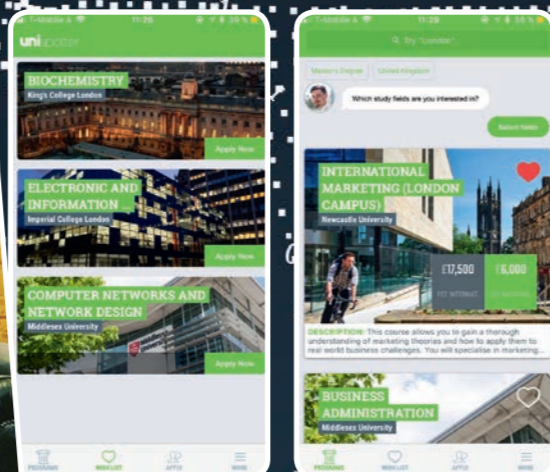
T-Mobile 11:20 38%

unispotter

BIOCHEMISTRY
King's College London
Apply Now

ELECTRONIC AND INFORMATION ...
Imperial College London
Apply Now

COMPUTER NETWORKS AND NETWORK DESIGN
Middlesex University
Apply Now

PROGRAMS WISHLIST APPLY MORE

T-Mobile 11:20 38%

Try "London"

Master's Degree United Kingdom

Which study fields are you interested in?

Select fields

INTERNATIONAL MARKETING (LONDON CAMPUS)
Newcastle University

£17,500 FEE INTERNAT.
£6,000 FEE NATIONAL

DESCRIPTION: This course allows you to gain a thorough understanding of marketing theories and how to apply them to real world business challenges. You will specialise in marketing...

BUSINESS ADMINISTRATION
Middlesex University

PROGRAMS WISHLIST APPLY MORE